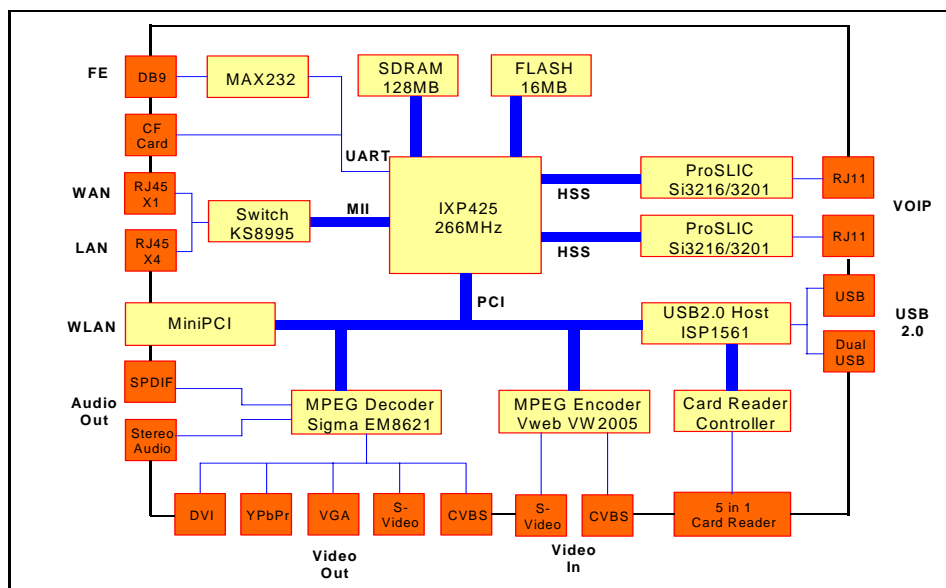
FE
DB9
MAX232
SDRAM
128MB
FLASH
16MB
CF
Card
UART
WAN
RJ45
X1
Switch
KS8995
MII
IXP425
266MHz
HSS
ProSLIC
Si3216/3201
RJ11
VOIP
LAN
RJ45
X4
HSS
ProSLIC
Si3216/3201
RJ11
PCI
USB
USB
2.0
WLAN
MiniPCI
USB2.0 Host
ISP1561
Dual
USB
SPDIF
Audio
Out
Stereo
Audio
MPEG Decoder
Sigma EM8621
MPEG Encoder
Vweb VW2005
Card Reader
Controller
DVI
YPbPr
VGA
S-
Video
CVBS
S-
Video
CVBS
5 in 1
Card Reader
Video
Out
Video
In